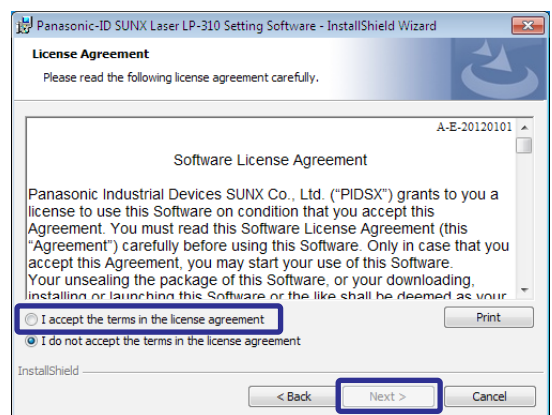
Panasonic-ID SUNX Laser LP-310 Setting Software - InstallShield Wizard

License Agreement

Please read the following license agreement carefully.

A-E-20120101

Software License Agreement

Panasonic Industrial Devices SUNX Co., Ltd. (“PIDSX”) grants to you a license to use this Software on condition that you accept this Agreement. You must read this Software License Agreement (this “Agreement”) carefully before using this Software. Only in case that you accept this Agreement, you may start your use of this Software.
Your unsealing the package of this Software, or your downloading, installing or launching this Software or the like shall be deemed as your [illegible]

I accept the terms in the license agreement

I do not accept the terms in the license agreement

Print

InstallShield

< Back

Next >

Cancel